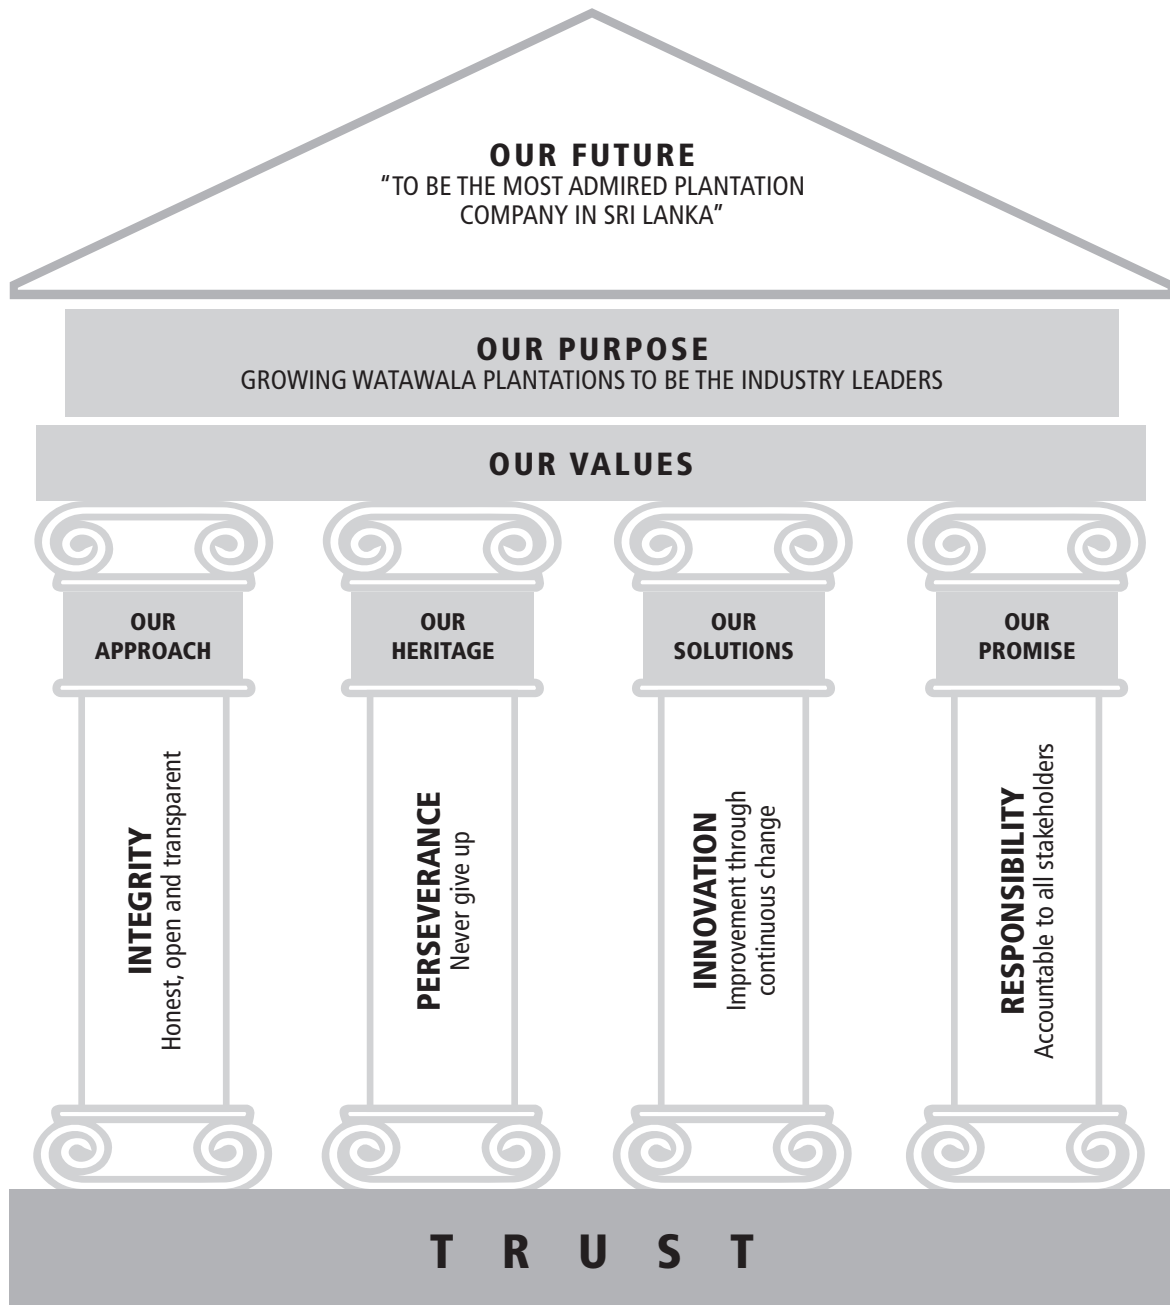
OUR FUTURE
"TO BE THE MOST ADMIRED PLANTATION COMPANY IN SRI LANKA"

OUR PURPOSE
GROWING WATAWALA PLANTATIONS TO BE THE INDUSTRY LEADERS

OUR VALUES

OUR APPROACH

INTEGRITY
Honest, open and transparent

OUR HERITAGE

PERSEVERANCE
Never give up

OUR SOLUTIONS

INNOVATION
Improvement through continuous change

OUR PROMISE

RESPONSIBILITY
Accountable to all stakeholders

T R U S T